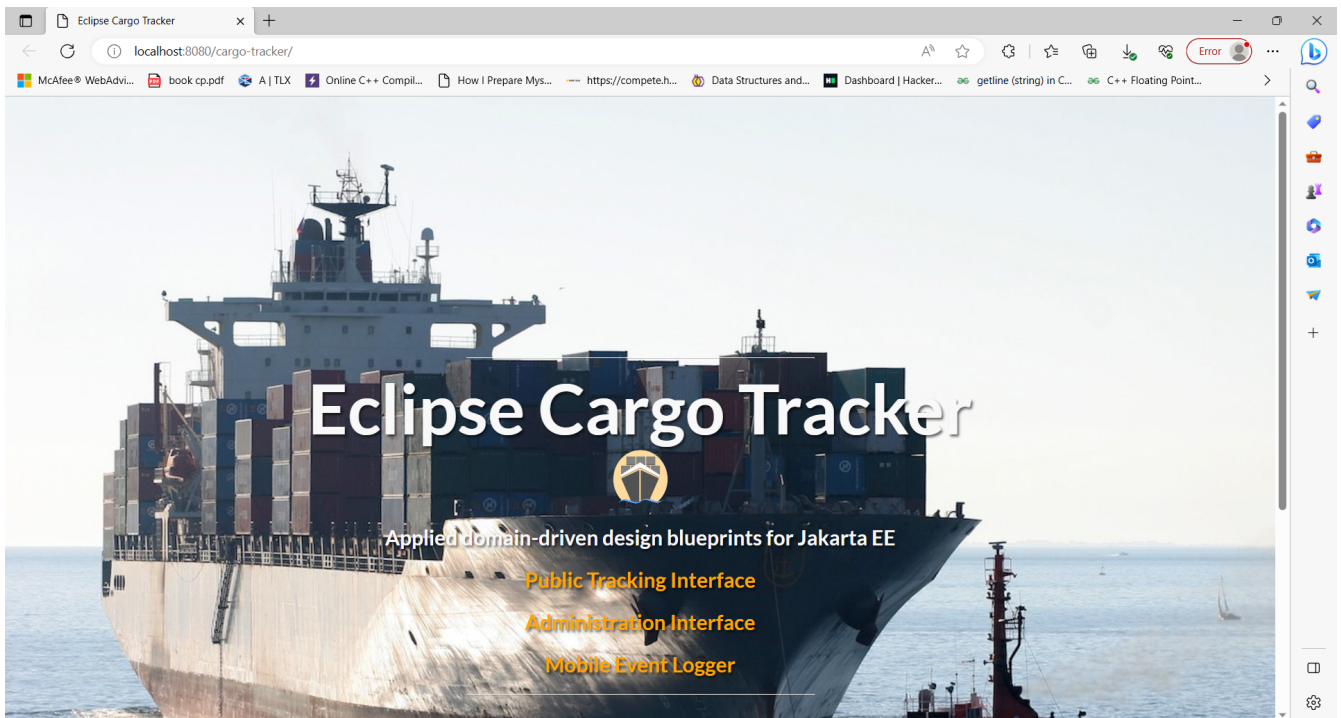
Eclipse Cargo Tracker
localhost:8080/cargo-tracker/
Error
McAfee® WebAdvi... book cp.pdf A | TLX Online C++ Compil... How I Prepare Mys... https://compete.h... Data Structures and... Dashboard | Hacker... getline (string) in C... C++ Floating Point...

Eclipse Cargo Tracker

Applied domain-driven design blueprints for Jakarta EE

Public Tracking Interface

Administration Interface

Mobile Event Logger